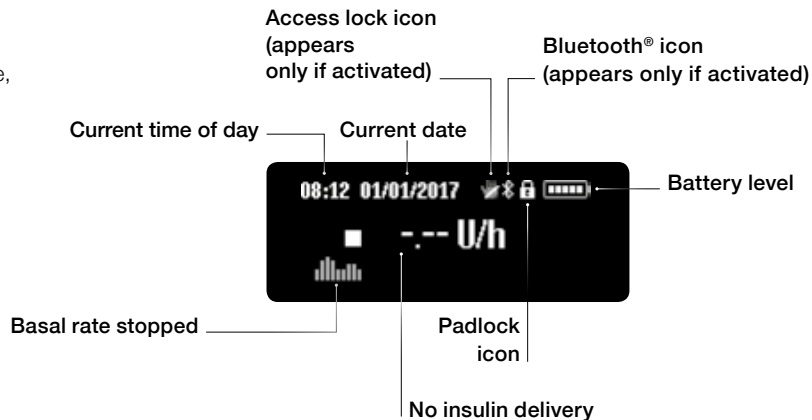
Access lock icon (appears only if activated)

Bluetooth® icon (appears only if activated)

Current time of day

Current date

08:12 01/01/2017

Battery level

-.-- U/h

Basal rate stopped

Padlock icon

No insulin delivery